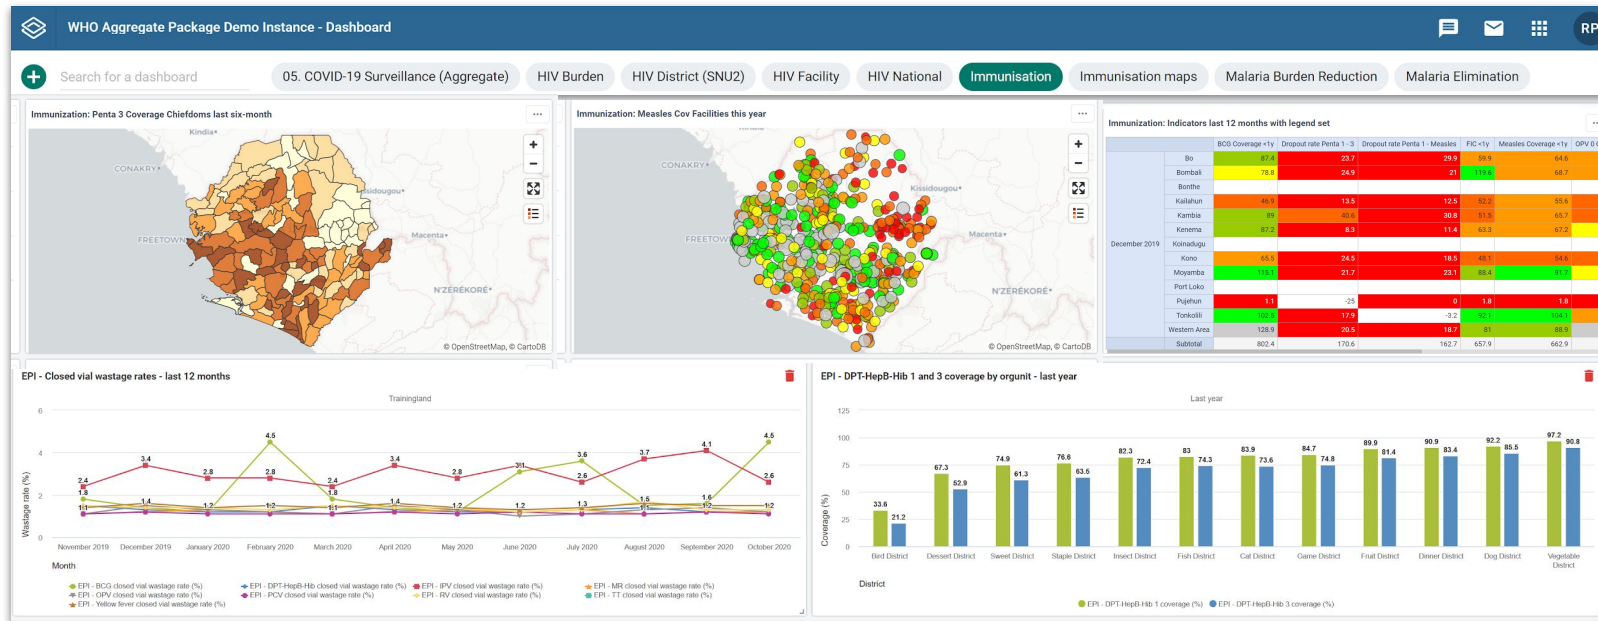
WHO Aggregate Package Demo Instance - Dashboard

RP

Search for a dashboard

05. COVID-19 Surveillance (Aggregate) HIV Burden HIV District (SNU2) HIV Facility HIV National Immunisation Immunisation maps Malaria Burden Reduction Malaria Elimination

Immunization: Penta 3 Coverage Chiefdoms last six-month

Kindia
CONAKRY
Kissidougou
FREETOWN
Macenta
NZÉRÉKORÉ
© OpenStreetMap, © CartoDB

Immunization: Measles Cov Facilities this year

CONAKRY
Kissidougou
FREETOWN
Macenta
NZÉRÉKORÉ
© OpenStreetMap, © CartoDB

Immunization: Indicators last 12 months with legend set

| | | BCG Coverage <1y | Dropout rate Penta 1 - 3 | Dropout rate Penta 1 - Measles | FIC <1y | Measles Coverage <1y | OPV 0 |
|---|---|---|---|---|---|---|---|
| December 2019 | Bo | 87.4 | 23.7 | 29.9 | 59.9 | 64.6 | |
| | Bombali | 78.8 | 24.9 | 21 | 119.6 | 68.7 | |
| | Bonthe | | | | | | |
| | Kailahun | 46.9 | 13.5 | 12.5 | 52.2 | 55.6 | |
| | Kambia | 89 | 40.6 | 30.8 | 51.5 | 65.7 | |
| | Kenema | 87.2 | 8.3 | 11.4 | 63.3 | 67.2 | |
| | Koinadugu | | | | | | |
| | Kono | 65.5 | 24.5 | 18.5 | 48.1 | 54.6 | |
| | Moyamba | 115.1 | 21.7 | 23.1 | 88.4 | 91.7 | |
| | Port Loko | | | | | | |
| | Pujehun | 1.1 | -25 | 0 | 1.8 | 1.8 | |
| | Tonkolili | 102.3 | 17.9 | -3.2 | 92.1 | 104.1 | |
| | Western Area | 128.9 | 20.5 | 18.7 | 81 | 88.9 | |
| | Subtotal | 802.4 | 170.6 | 162.7 | 657.9 | 662.9 | |

EPI - Closed vial wastage rates - last 12 months

Trainingland

Wastage rate (%)
6
4
2
0
2.4 1.8 3.4 1.4 2.8 1.2 4.5 2.8 1.2 2.4 1.8 1.1 3.4 1.4 2.8 1.2 3.1 1.2 3.6 2.6 1.3 3.7 1.5 1.1 4.1 1.6 1.2 4.5 2.6 1.2 1.1
November 2019 December 2019 January 2020 February 2020 March 2020 April 2020 May 2020 June 2020 July 2020 August 2020 September 2020 October 2020
Month

EPI - BCG closed vial wastage rate (%) EPI - DPT-HepB-Hib closed vial wastage rate (%) EPI - IPV closed vial wastage rate (%) EPI - MR closed vial wastage rate (%)
EPI - OPV closed vial wastage rate (%) EPI - PCV closed vial wastage rate (%) EPI - RV closed vial wastage rate (%) EPI - TT closed vial wastage rate (%)
EPI - Yellow fever closed vial wastage rate (%)

EPI - DPT-HepB-Hib 1 and 3 coverage by orgunit - last year

Last year

Coverage (%)
125
100
75
50
25
0
33.6 21.2 67.3 52.9 74.9 61.3 76.6 63.5 82.3 72.4 83 74.3 83.9 73.6 84.7 74.8 89.9 81.4 90.9 83.4 92.2 85.5 97.2 90.8
Bird District Dessert District Sweet District Staple District Insect District Fish District Cat District Game District Fruit District Dinner District Dog District Vegetable District
District

EPI - DPT-HepB-Hib 1 coverage (%) EPI - DPT-HepB-Hib 3 coverage (%)